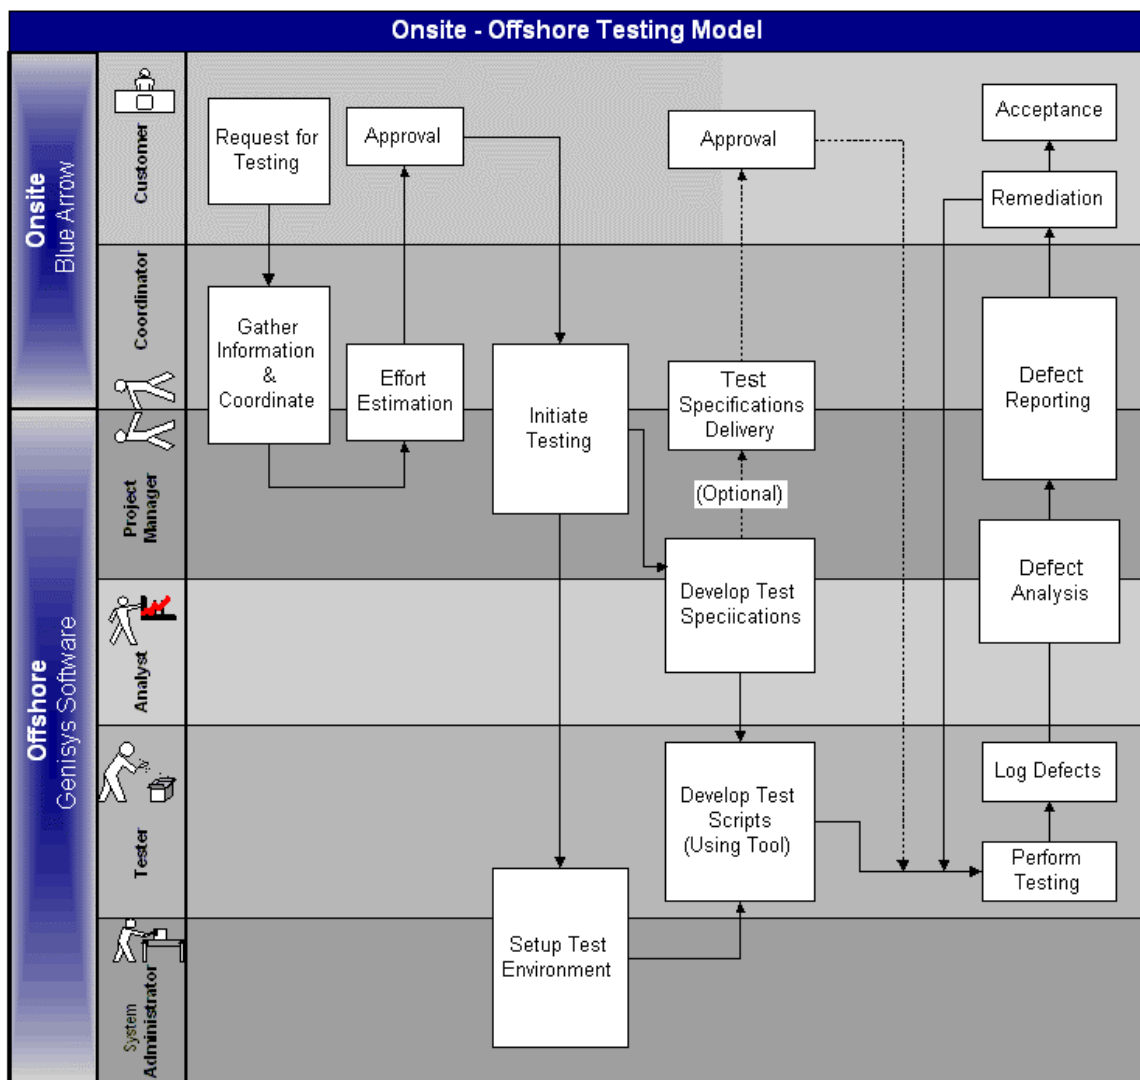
Onsite - Offshore Testing Model

Onsite
Blue Arrow

Offshore
Genisys Software

Customer

Coordinator

Project Manager

Analyst

Tester

System Administrator

Request for Testing

Approval

Gather Information & Coordinate

Effort Estimation

Initiate Testing

Approval

Test Specifications Delivery

(Optional)

Develop Test Speciications

Develop Test Scripts (Using Tool)

Setup Test Environment

Acceptance

Remediation

Defect Reporting

Defect Analysis

Log Defects

Perform Testing